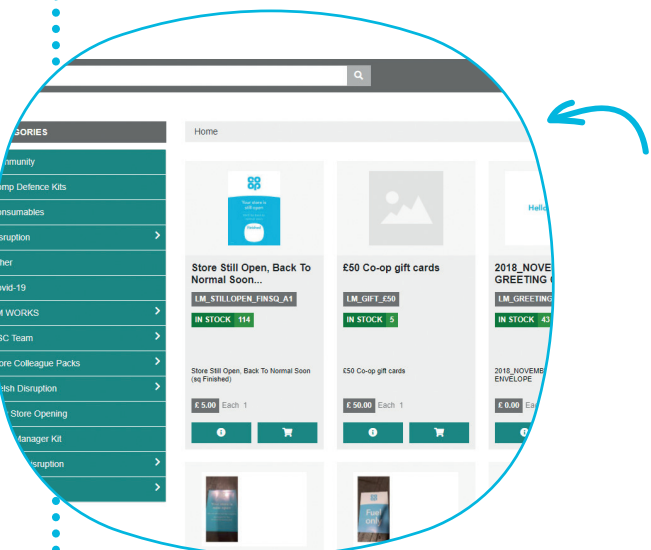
GORIES

mmunity
omp Defence Kits
onsumables
isruption
her
vid-19
WORKS
C Team
ore Colleague Packs
elsh Disruption
Store Opening
Manager Kit
isruption

Home

co op
Your store is still open
Finished

Store Still Open, Back To Normal Soon...
LM_STILLOPEN_FINSQ_A1
IN STOCK 114
Store Still Open, Back To Normal Soon (sq Finished)
£ 5.00 Each 1

£50 Co-op gift cards
LM_GIFT_£50
IN STOCK 5
£50 Co-op gift cards
£ 50.00 Each 1

Hello

2018_NOVE GREETING
LM_GREETING
IN STOCK 43
2018_NOVEMB ENVELOPE
£ 0.00 Ea

Fuel only